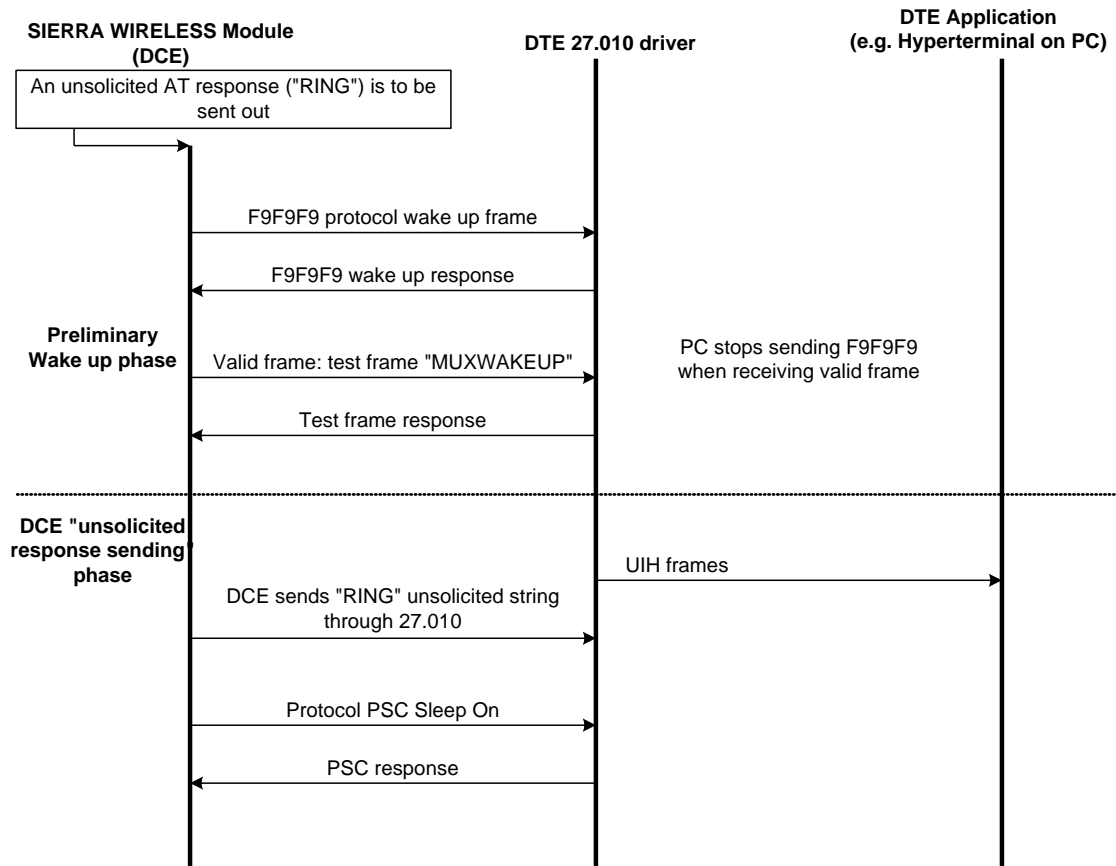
SIERRA WIRELESS Module (DCE)

DTE 27.010 driver

DTE Application (e.g. Hyperterminal on PC)

An unsolicited AT response ("RING") is to be sent out

F9F9F9 protocol wake up frame

F9F9F9 wake up response

Preliminary Wake up phase

Valid frame: test frame "MUXWAKEUP"

PC stops sending F9F9F9 when receiving valid frame

Test frame response

DCE "unsolicited response sending" phase

UIH frames

DCE sends "RING" unsolicited string through 27.010

Protocol PSC Sleep On

PSC response